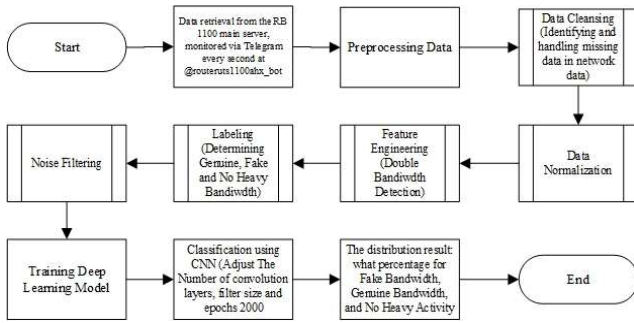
Start

Data retrieval from the RB 1100 main server, monitored via Telegram every second at @routeruts1100ahx_bot

Preprocessing Data

Data Cleansing (Identifying and handling missing data in network data)

Data Normalization

Feature Engineering (Double Bandiwdth Detection)

Labeling (Determining Genuine, Fake and No Heavy Bandiwdth)

Noise Filtering

Training Deep Learning Model

Classification using CNN (Adjust The Number of convolution layers, filter size and epochs 2000

The distribution result: what percentage for Fake Bandwidth, Genuine Bandwidth, and No Heavy Activity

End